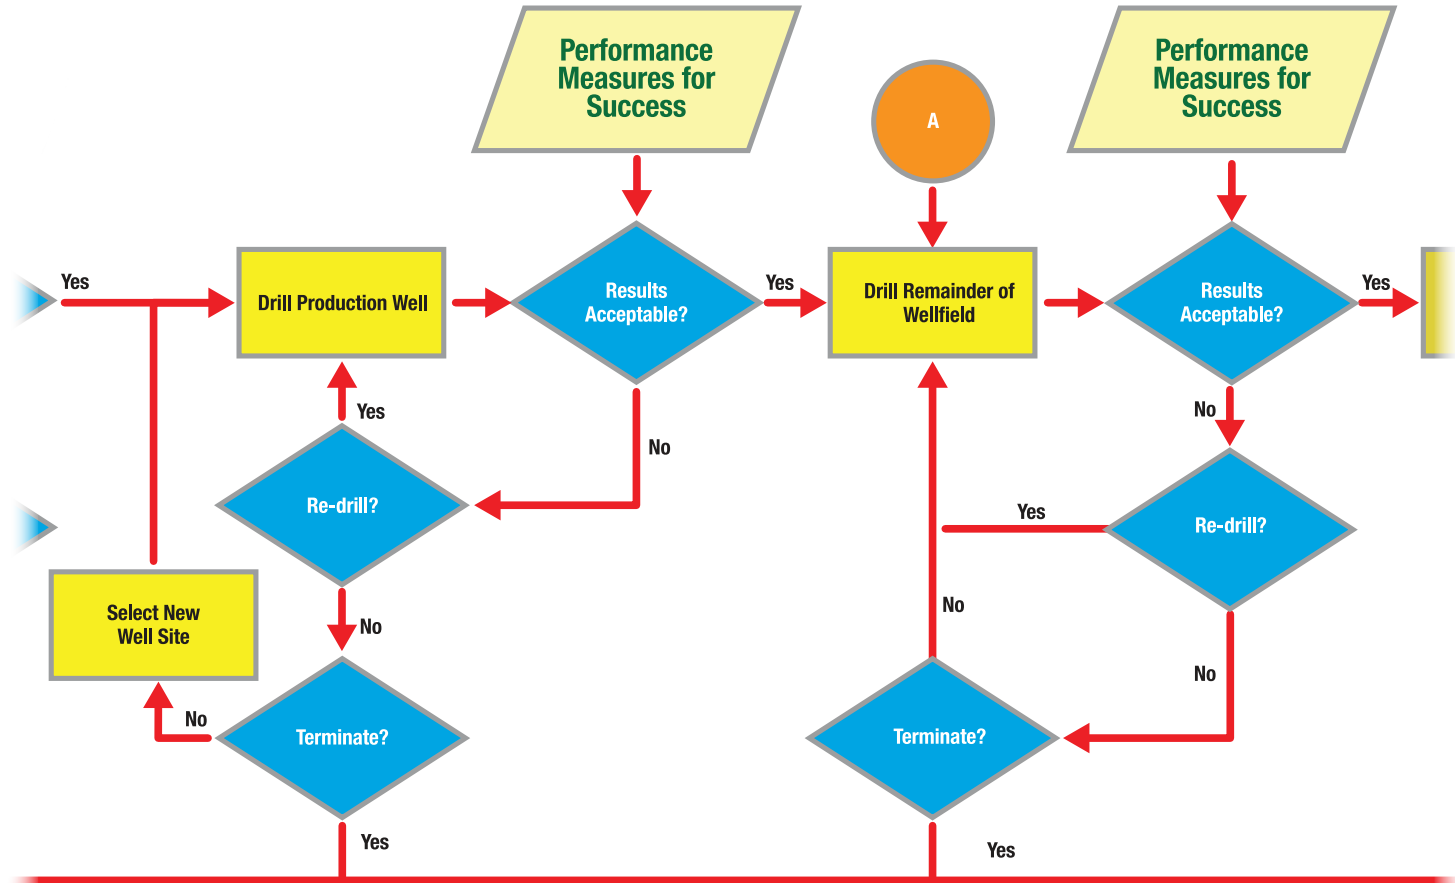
Performance Measures for Success

Performance Measures for Success

A

Yes

Drill Production Well

Results Acceptable?

Yes

Drill Remainder of Wellfield

Results Acceptable?

Yes

Yes

No

No

Re-drill?

Yes

Re-drill?

No

No

No

Select New Well Site

No

Terminate?

Terminate?

Yes

Yes